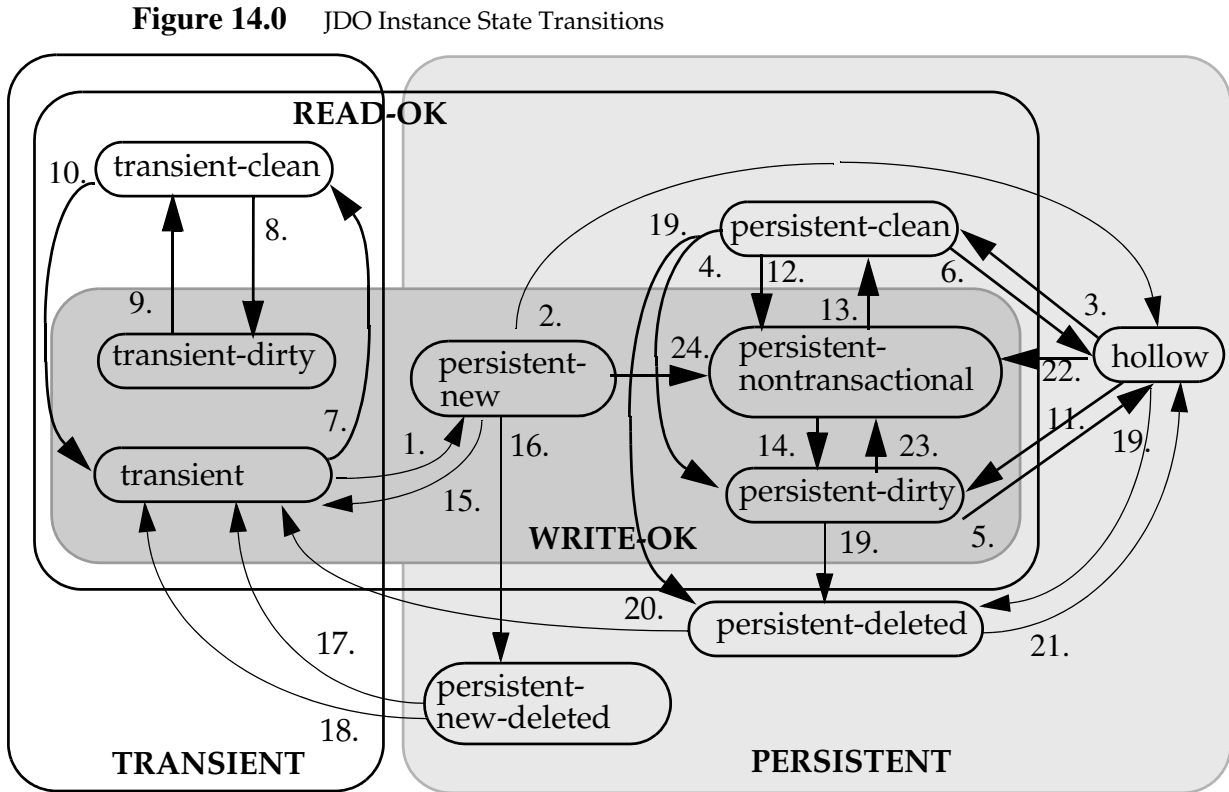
**Figure 14.0** JDO Instance State Transitions

READ-OK

10. transient-clean

8.

9.

transient-dirty

7.

transient

19. persistent-clean

4. 12.

6.

3.

2.

13.

persistent-new

24. persistent-nontransactional

22. hollow

1.

16.

14.

23.

11.

19.

15.

persistent-dirty

WRITE-OK

19.

5.

20.

persistent-deleted

21.

17.

persistent-new-deleted

18.

TRANSIENT

PERSISTENT